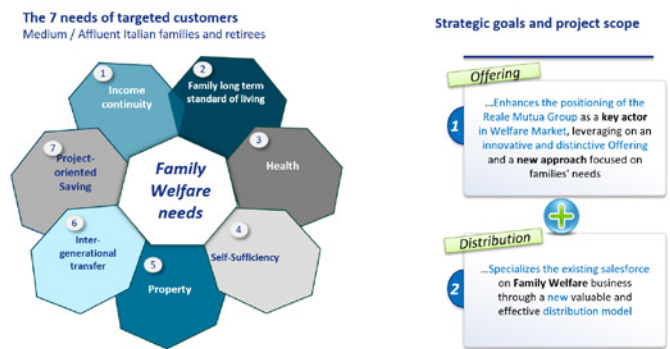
The 7 needs of targeted customers
Medium / Affluent Italian families and retirees

Family Welfare needs

1 Income continuity

2 Family long term standard of living

3 Health

4 Self-Sufficiency

5 Property

6 Inter-generational transfer

7 Project-oriented Saving

Strategic goals and project scope

Offering

1 ...Enhances the positioning of the Reale Mutua Group as a key actor in Welfare Market, leveraging on an innovative and distinctive Offering and a new approach focused on families' needs

Distribution

2 ...Specializes the existing salesforce on Family Welfare business through a new valuable and effective distribution model